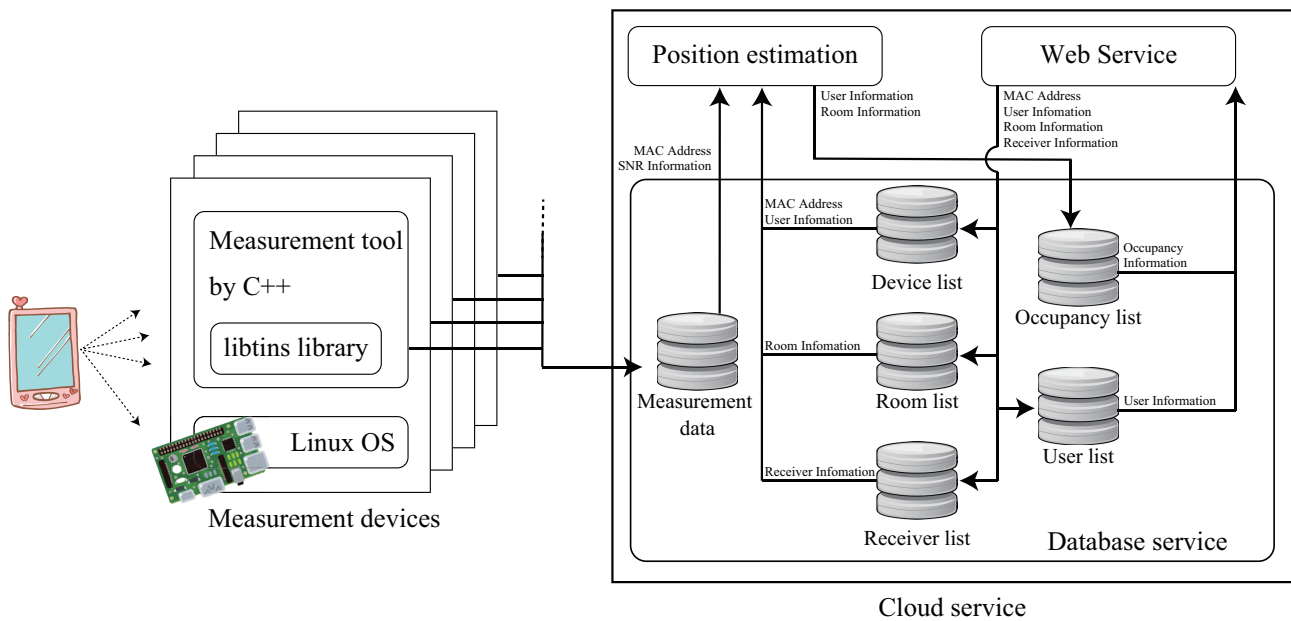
Position estimation

Web Service

User Infomation
Room Information

MAC Address
User Infomation
Room Information
Receiver Information

MAC Address
SNR Information

MAC Address
User Infomation

Measurement tool by C++

libtins library

Linux OS

Measurement devices

Measurement data

Device list

Occupancy Information

Occupancy list

Room Infomation

Room list

User Information

User list

Receiver Infomation

Receiver list

Database service

Cloud service